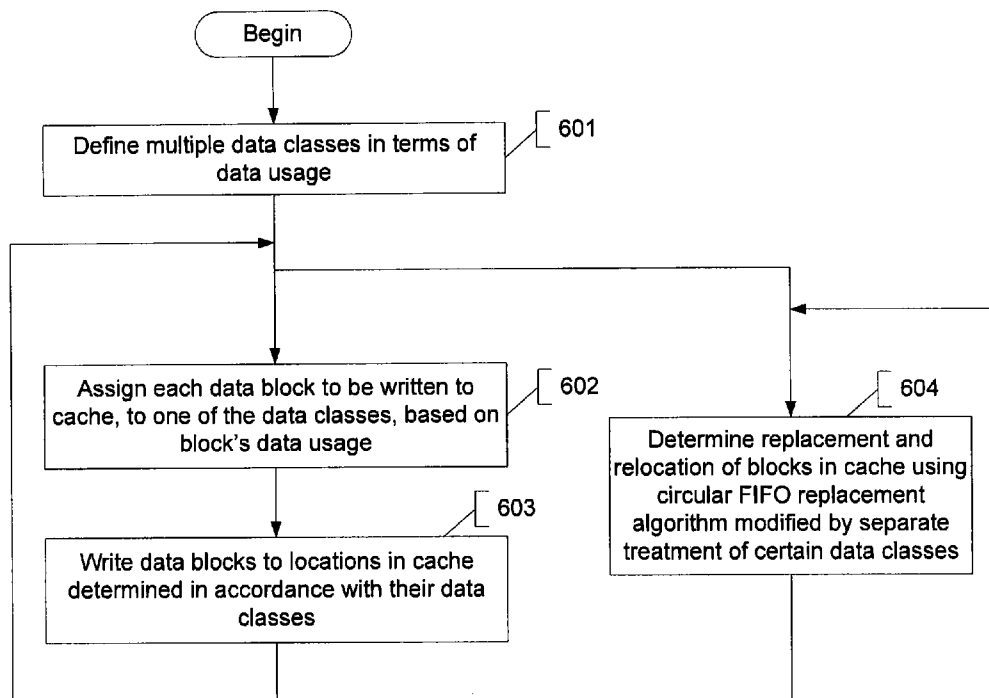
Begin

Define multiple data classes in terms of data usage

601

Assign each data block to be written to cache, to one of the data classes, based on block's data usage

602

Write data blocks to locations in cache determined in accordance with their data classes

603

604

Determine replacement and relocation of blocks in cache using circular FIFO replacement algorithm modified by separate treatment of certain data classes